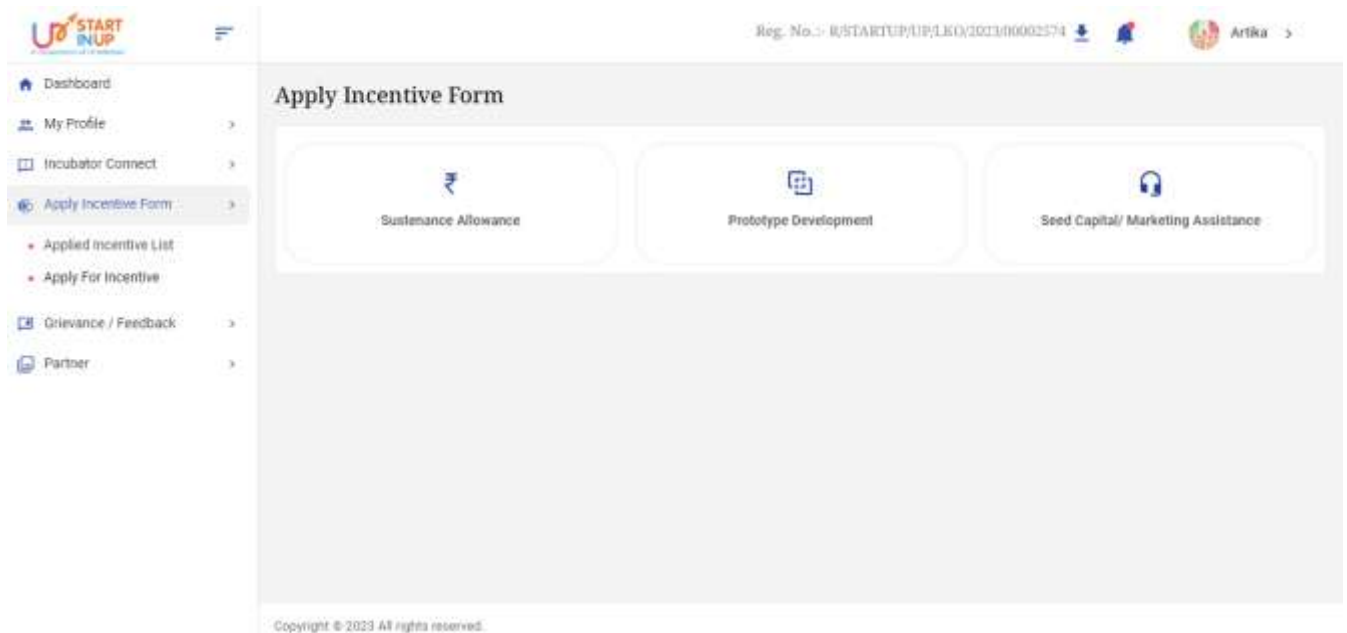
UP START INUP

Reg. No.:- R/STARTUP/UP/LKO/2023/00002574

Artika >

Dashboard
My Profile >
Incubator Connect >
Apply Incentive Form >
• Applied Incentive List
• Apply For Incentive
Grievance / Feedback >
Partner >

Apply Incentive Form

₹
Sustenance Allowance

Prototype Development

Seed Capital/ Marketing Assistance

Copyright © 2023 All rights reserved.